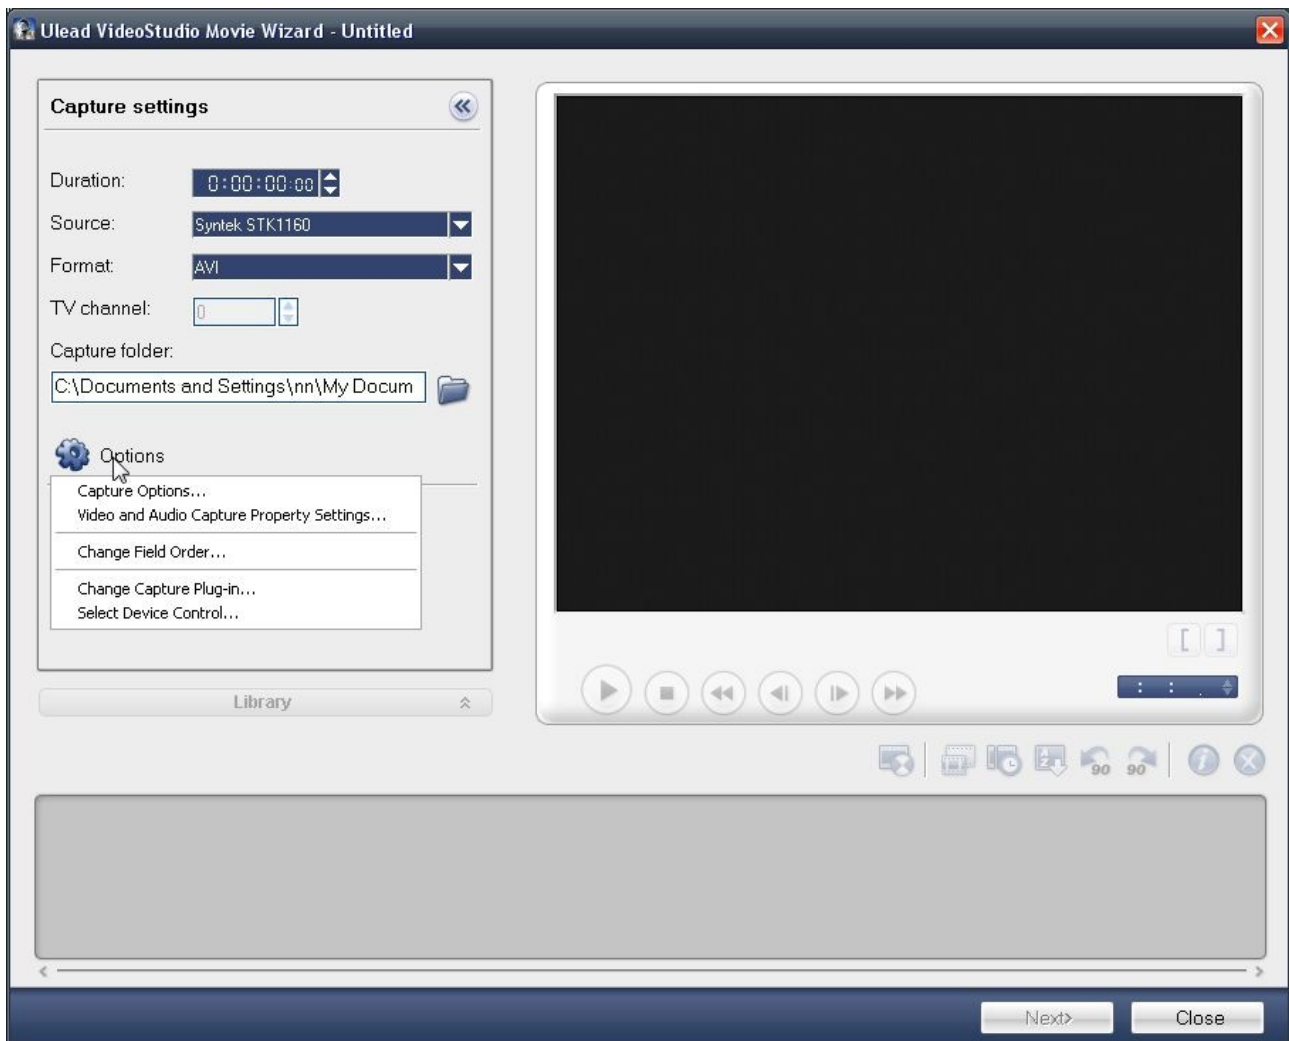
Ulead VideoStudio Movie Wizard - Untitled

Capture settings

Duration: 0:00:00:00

Source: Syntek STK1160

Format: AVI

TV channel: 0

Capture folder:

C:\Documents and Settings\nn\My Docum

Options

Capture Options...
Video and Audio Capture Property Settings...

Change Field Order...

Change Capture Plug-in...
Select Device Control...

Library

90 90

Next>

Close